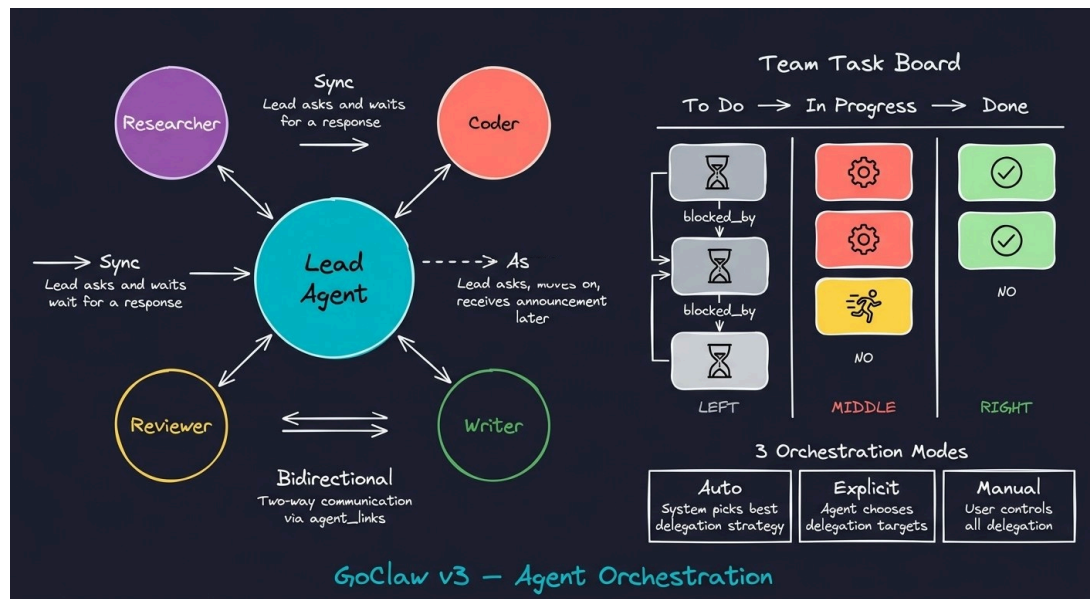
Researcher

Sync
Lead asks and waits for a response

Coder

Sync
Lead asks and waits wait for a response

Lead Agent

As
Lead asks, moves on, receives announcement later

Reviewer

Writer

Bidirectional
Two-way communication via agent_links

Team Task Board

To Do → In Progress → Done

blocked_by

blocked_by

NO

NO

LEFT

MIDDLE

RIGHT

3 Orchestration Modes

| Auto | Explicit | Manual |
|---|---|---|
| System picks best delegation strategy | Agent chooses delegation targets | User controls all delegation |

GoClaw v3 — Agent Orchestration